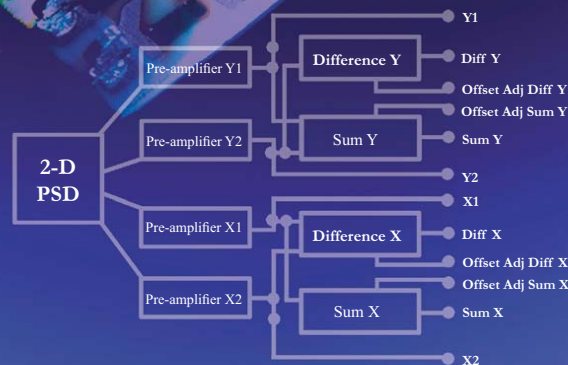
Y1

Pre-amplifier Y1

Difference Y

Diff Y

Offset Adj Diff Y

Offset Adj Sum Y

Pre-amplifier Y2

Sum Y

Sum Y

2-D PSD

Y2

X1

Pre-amplifier X1

Difference X

Diff X

Offset Adj Diff X

Offset Adj Sum X

Pre-amplifier X2

Sum X

Sum X

X2